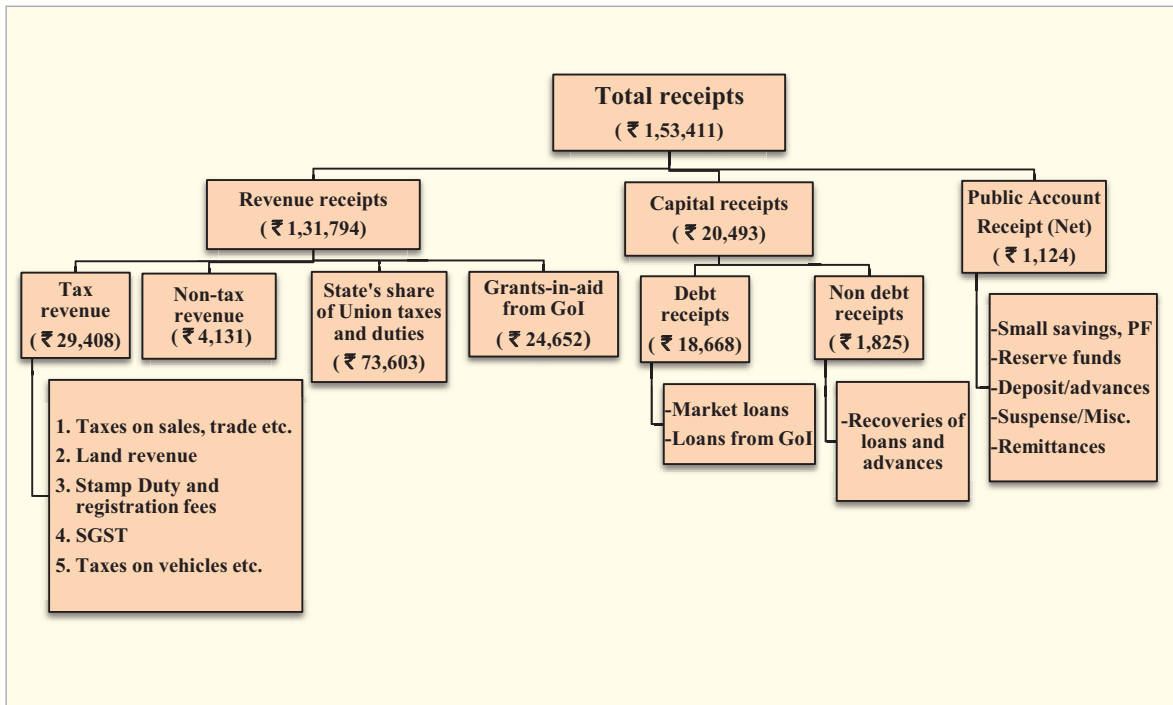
Total receipts
( ₹ 1,53,411)

Revenue receipts
( ₹ 1,31,794)

Capital receipts
( ₹ 20,493)

Public Account Receipt (Net)
( ₹ 1,124)

Tax revenue
( ₹ 29,408)

Non-tax revenue
( ₹ 4,131)

State's share of Union taxes and duties
( ₹ 73,603)

Grants-in-aid from GoI
( ₹ 24,652)

Debt receipts
( ₹ 18,668)

Non debt receipts
( ₹ 1,825)

-Small savings, PF
-Reserve funds
-Deposit/advances
-Suspense/Misc.
-Remittances

1. Taxes on sales, trade etc.
2. Land revenue
3. Stamp Duty and registration fees
4. SGST
5. Taxes on vehicles etc.

-Market loans
-Loans from GoI

-Recoveries of loans and advances